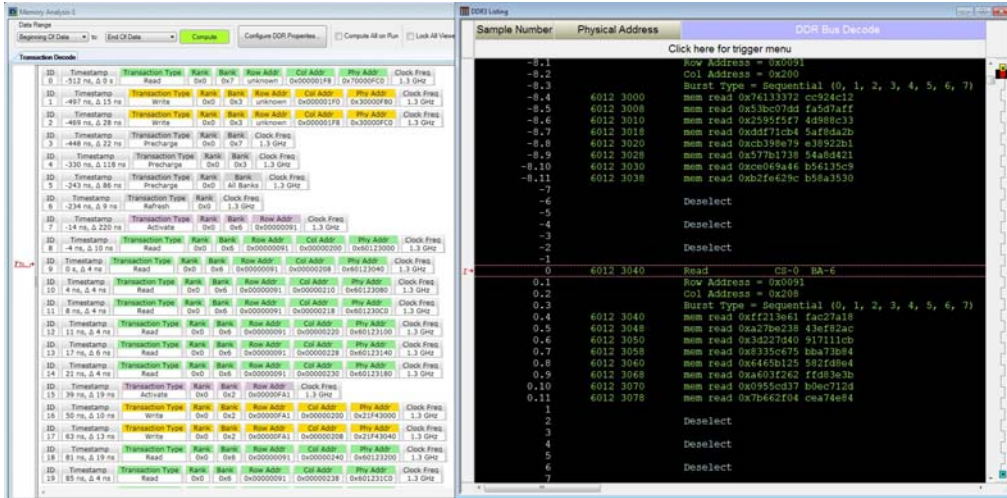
Memory Analysis-1

Data Range
Beginning Of Data to End Of Data Compute Configure DDR Properties... Compute All on Run Lock All Views

Transaction Decode

| ID | Timestamp | Transaction Type | Rank | Bank | Row Addr | Col Addr | Phy Addr | Clock Freq |
|---|---|---|---|---|---|---|---|---|
| 0 | -512 ns, Δ 0 s | Read | 0x0 | 0x7 | unknown | 0x000001F8 | 0x70000FC0 | 1.3 GHz |
| 1 | -497 ns, Δ 15 ns | Write | 0x0 | 0x3 | unknown | 0x000001F0 | 0x30000F80 | 1.3 GHz |
| 2 | -469 ns, Δ 28 ns | Write | 0x0 | 0x3 | unknown | 0x000001F8 | 0x30000FC0 | 1.3 GHz |
| 3 | -448 ns, Δ 22 ns | Precharge | 0x0 | 0x7 | | | | 1.3 GHz |
| 4 | -330 ns, Δ 118 ns | Precharge | 0x0 | 0x3 | | | | 1.3 GHz |
| 5 | -243 ns, Δ 86 ns | Precharge | 0x0 | All Banks | | | | 1.3 GHz |
| 6 | -234 ns, Δ 9 ns | Refresh | 0x0 | | | | | 1.3 GHz |
| 7 | -14 ns, Δ 220 ns | Activate | 0x0 | 0x6 | 0x00000091 | | | 1.3 GHz |
| 8 | -4 ns, Δ 10 ns | Read | 0x0 | 0x6 | 0x00000091 | 0x00000200 | 0x60123000 | 1.3 GHz |
| 9 | 0 s, Δ 4 ns | Read | 0x0 | 0x6 | 0x00000091 | 0x00000208 | 0x60123040 | 1.3 GHz |
| 10 | 4 ns, Δ 4 ns | Read | 0x0 | 0x6 | 0x00000091 | 0x00000210 | 0x60123080 | 1.3 GHz |
| 11 | 8 ns, Δ 4 ns | Read | 0x0 | 0x6 | 0x00000091 | 0x00000218 | 0x601230C0 | 1.3 GHz |
| 12 | 11 ns, Δ 4 ns | Read | 0x0 | 0x6 | 0x00000091 | 0x00000220 | 0x60123100 | 1.3 GHz |
| 13 | 17 ns, Δ 6 ns | Read | 0x0 | 0x6 | 0x00000091 | 0x00000228 | 0x60123140 | 1.3 GHz |
| 14 | 21 ns, Δ 4 ns | Read | 0x0 | 0x6 | 0x00000091 | 0x00000230 | 0x60123180 | 1.3 GHz |
| 15 | 39 ns, Δ 19 ns | Activate | 0x0 | 0x2 | 0x00000FA1 | | | 1.3 GHz |
| 16 | 50 ns, Δ 10 ns | Write | 0x0 | 0x2 | 0x00000FA1 | 0x00000200 | 0x21F43000 | 1.3 GHz |
| 17 | 63 ns, Δ 13 ns | Write | 0x0 | 0x2 | 0x00000FA1 | 0x00000208 | 0x21F43040 | 1.3 GHz |
| 18 | 81 ns, Δ 19 ns | Read | 0x0 | 0x6 | 0x00000091 | 0x00000240 | 0x60123200 | 1.3 GHz |
| 19 | 85 ns, Δ 4 ns | Read | 0x0 | 0x6 | 0x00000091 | 0x00000238 | 0x601231C0 | 1.3 GHz |

DDR3 Listing

| Sample Number | Physical Address | DDR Bus Decode |
|---|---|---|

Click here for trigger menu

-8.1 Row Address = 0x0091
-8.2 Col Address = 0x200
-8.3 Burst Type = Sequential (0, 1, 2, 3, 4, 5, 6, 7)
-8.4 6012 3000 mem read 0x76133372 cc924c12
-8.5 6012 3008 mem read 0x53bc07dd fa5d7aff
-8.6 6012 3010 mem read 0x2595f5f7 4d988c33
-8.7 6012 3018 mem read 0xddf71cb4 5af8da2b
-8.8 6012 3020 mem read 0xcb398e79 e38922b1
-8.9 6012 3028 mem read 0x577b1738 54a8d421
-8.10 6012 3030 mem read 0xce069a46 b56135c9
-8.11 6012 3038 mem read 0xb2fe629c b58a3530
-7
-6 Deselect
-5
-4 Deselect
-3
-2 Deselect
-1
0 6012 3040 Read CS-0 BA-6
0.1 Row Address = 0x0091
0.2 Col Address = 0x208
0.3 Burst Type = Sequential (0, 1, 2, 3, 4, 5, 6, 7)
0.4 6012 3040 mem read 0xff213e61 fac27a18
0.5 6012 3048 mem read 0xa27be238 43ef82ac
0.6 6012 3050 mem read 0x3d227d40 917111cb
0.7 6012 3058 mem read 0x8335c675 bba73b84
0.8 6012 3060 mem read 0x6465b125 582fd8e4
0.9 6012 3068 mem read 0xa603f262 ffd83e3b
0.10 6012 3070 mem read 0x0955cd37 b0ec712d
0.11 6012 3078 mem read 0x7b662f04 cea74e84
1
2 Deselect
3
4 Deselect
5
6 Deselect
7